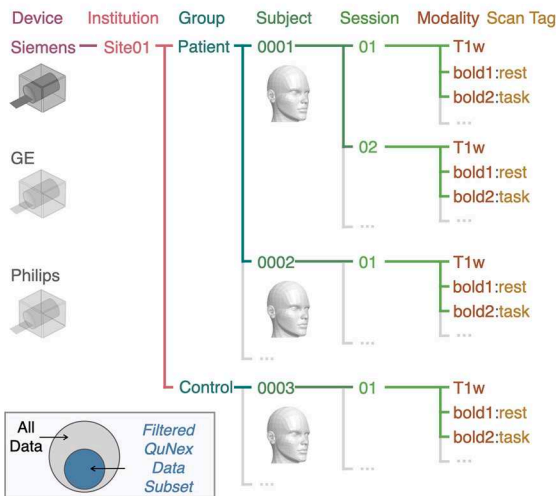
Device Institution Group Subject Session Modality Scan Tag

Siemens Site01 Patient 0001 01 T1w
bold1:rest
bold2:task
...

02 T1w
bold1:rest
bold2:task
...

...

GE

Philips

0002 01 T1w
bold1:rest
bold2:task
...

...

Control 0003 01 T1w
bold1:rest
bold2:task
...

...

...

All Data

Filtered QuNex Data Subset